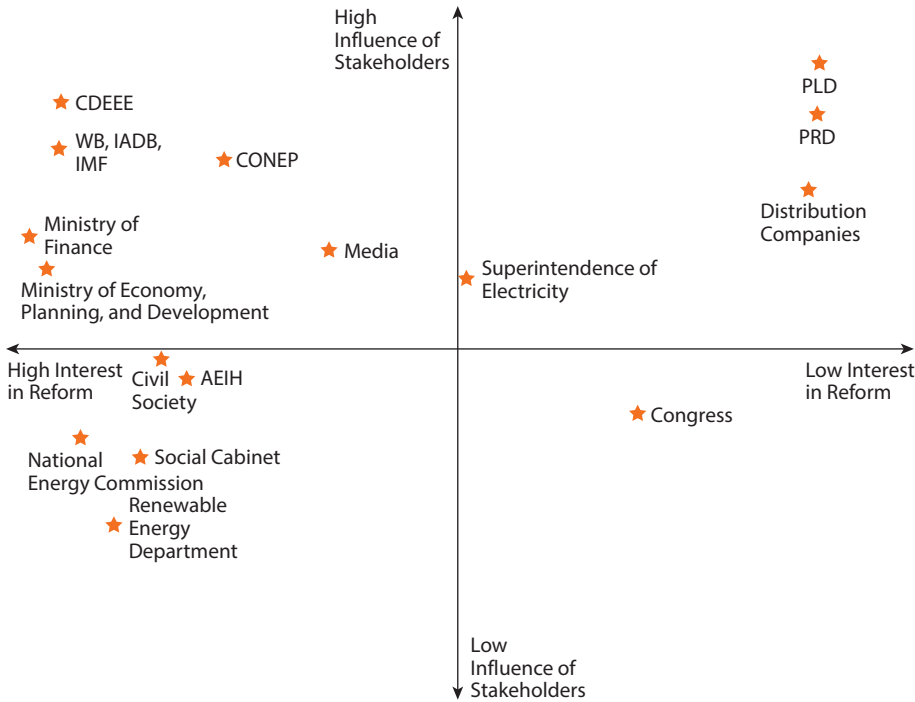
High Influence of Stakeholders

PLD

PRD

Distribution Companies

CDEEE

WB, IADB, IMF

CONEP

Ministry of Finance

Media

Ministry of Economy, Planning, and Development

Superintendence of Electricity

High Interest in Reform

Low Interest in Reform

Civil Society

AEIH

Congress

National Energy Commission

Social Cabinet

Renewable Energy Department

Low Influence of Stakeholders